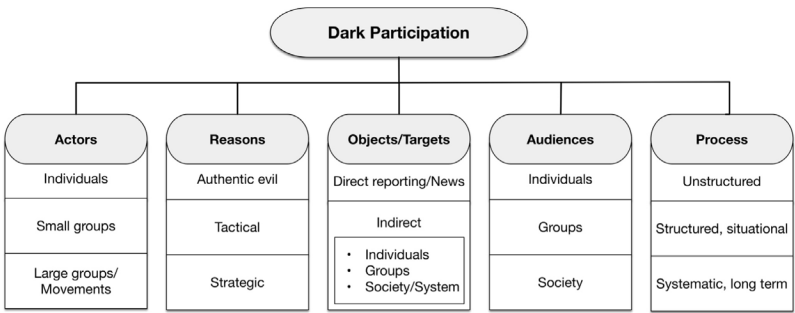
Dark Participation

Actors
Individuals
Small groups
Large groups/ Movements

Reasons
Authentic evil
Tactical
Strategic

Objects/Targets
Direct reporting/News
Indirect
• Individuals
• Groups
• Society/System

Audiences
Individuals
Groups
Society

Process
Unstructured
Structured, situational
Systematic, long term